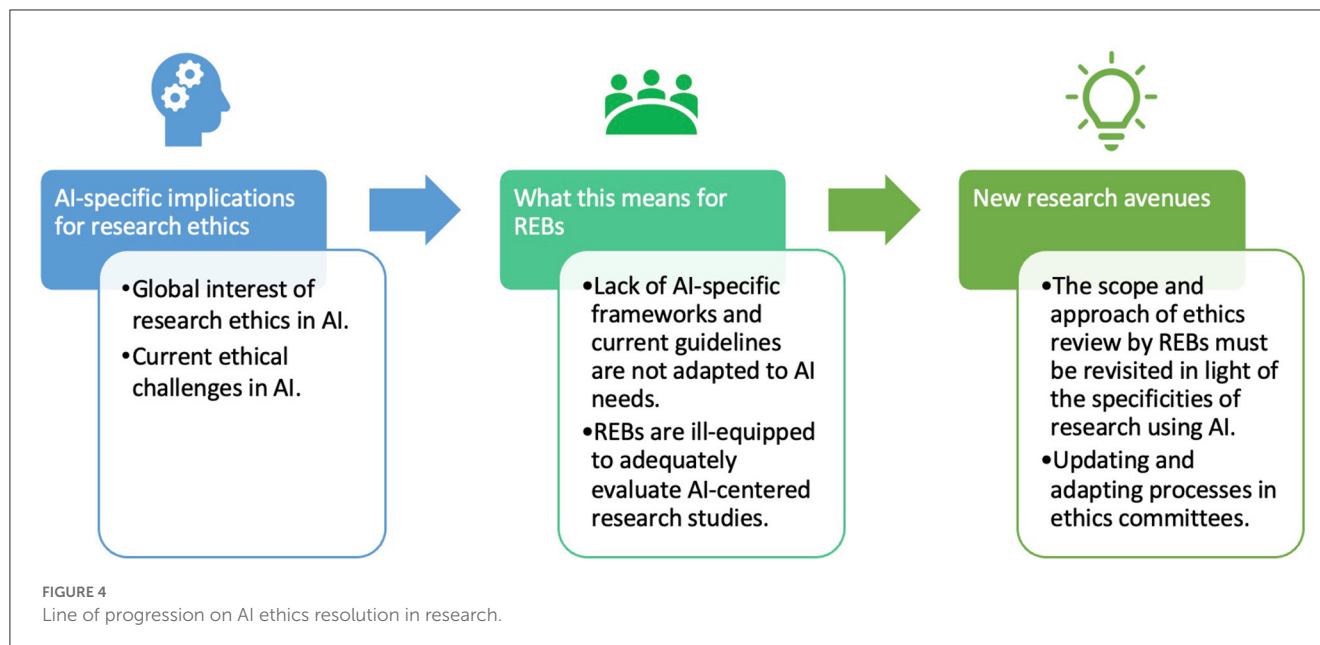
AI-specific implications for research ethics

•Global interest of research ethics in AI.
•Current ethical challenges in AI.

What this means for REBs

•Lack of AI-specific frameworks and current guidelines are not adapted to AI needs.
•REBs are ill-equipped to adequately evaluate AI-centered research studies.

New research avenues

•The scope and approach of ethics review by REBs must be revisited in light of the specificities of research using AI.
•Updating and adapting processes in ethics committees.

FIGURE 4
Line of progression on AI ethics resolution in research.